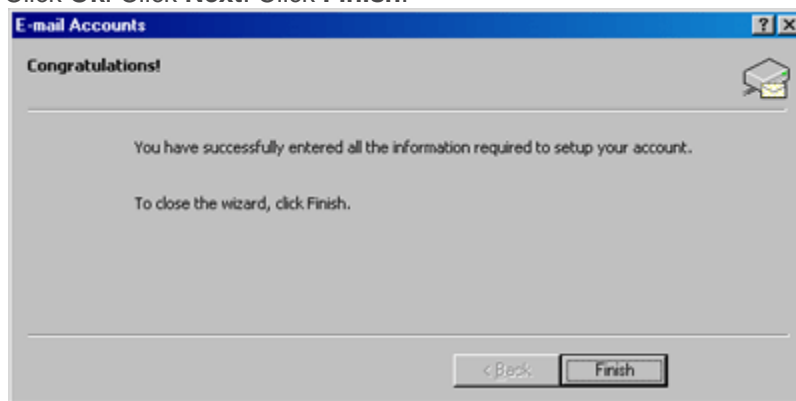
Click OK. Click Next. Click Finish.

E-mail Accounts

?

Congratulations!

You have successfully entered all the information required to setup your account.

To close the wizard, click Finish.

< Back

Finish